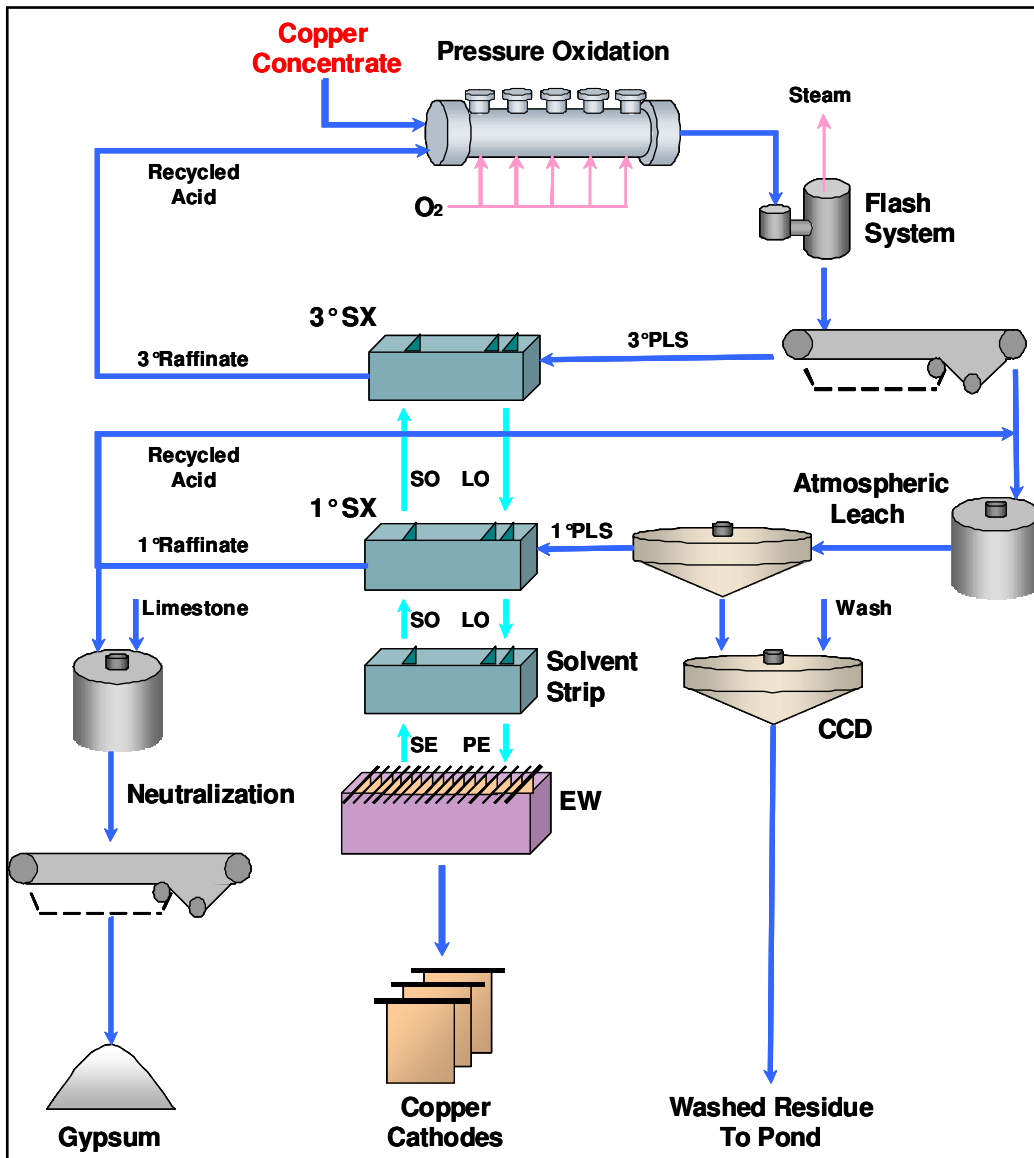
Copper Concentrate

Pressure Oxidation

Steam

Recycled Acid

$O_2$

Flash System

3° SX

3°Raffinate

3°PLS

Recycled Acid

SO LO

Atmospheric Leach

1° SX

1°PLS

1°Raffinate

Limestone

SO LO

Wash

Solvent Strip

SE PE

CCD

Neutralization

EW

Gypsum

Copper Cathodes

Washed Residue To Pond